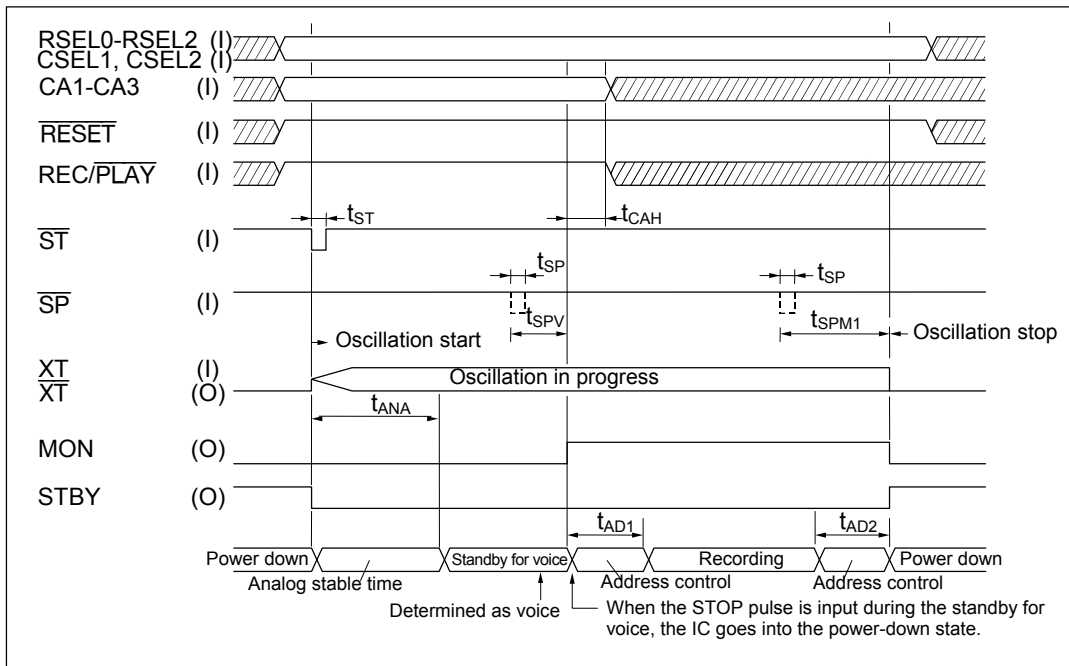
RSEL0-RSEL2 (I)
CSEL1, CSEL2 (I)
CA1-CA3 (I)
$\overline{RESET}$ (I)
REC/$\overline{PLAY}$ (I)
$t_{ST}$
$t_{CAH}$
$\overline{ST}$ (I)
$t_{SP}$
$t_{SP}$
$\overline{SP}$ (I)
$t_{SPV}$
$t_{SPM1}$
Oscillation start
Oscillation stop
XT (I)
$\overline{XT}$ (O)
Oscillation in progress
$t_{ANA}$
MON (O)
STBY (O)
$t_{AD1}$
$t_{AD2}$
Power down
Standby for voice
Recording
Power down
Analog stable time
Address control
Address control
Determined as voice
When the STOP pulse is input during the standby for voice, the IC goes into the power-down state.